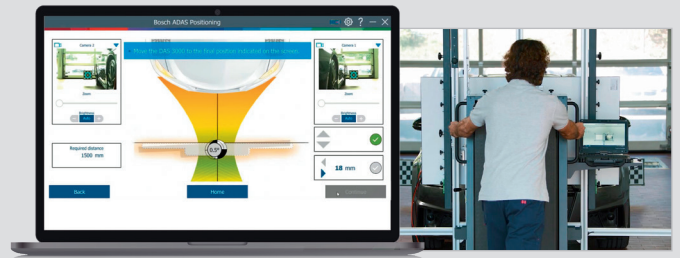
Bosch ADAS Positioning

Camera 1

Camera 2

Move the DAS 3000 to the final position indicated on the screen.

Zoom

Brightness

Zoom

Brightness

Required distance
1500 mm

0.5°

18 mm

Back

Home

Continue